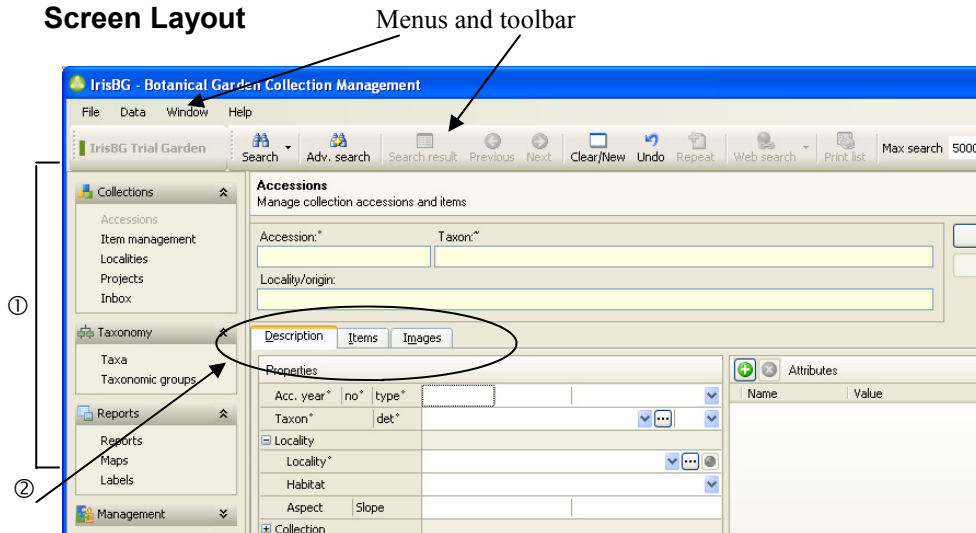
**Screen Layout**

Menus and toolbar

IrisBG - Botanical Garden Collection Management

File Data Window Help

IrisBG Trial Garden

Search Adv. search Search result Previous Next Clear/New Undo Repeat Web search Print list Max search 5000

①

Collections

Accessions
Item management
Localities
Projects
Inbox

Taxonomy

Taxa
Taxonomic groups

Reports

Reports
Maps
Labels

Management

②

Accessions
Manage collection accessions and items

Accession:* Taxon:*

Locality/origin:

Description Items Images

Properties

Acc. year* no* type*

Taxon* det*

Locality

Locality*

Habitat

Aspect Slope

Collection

Attributes

Name Value